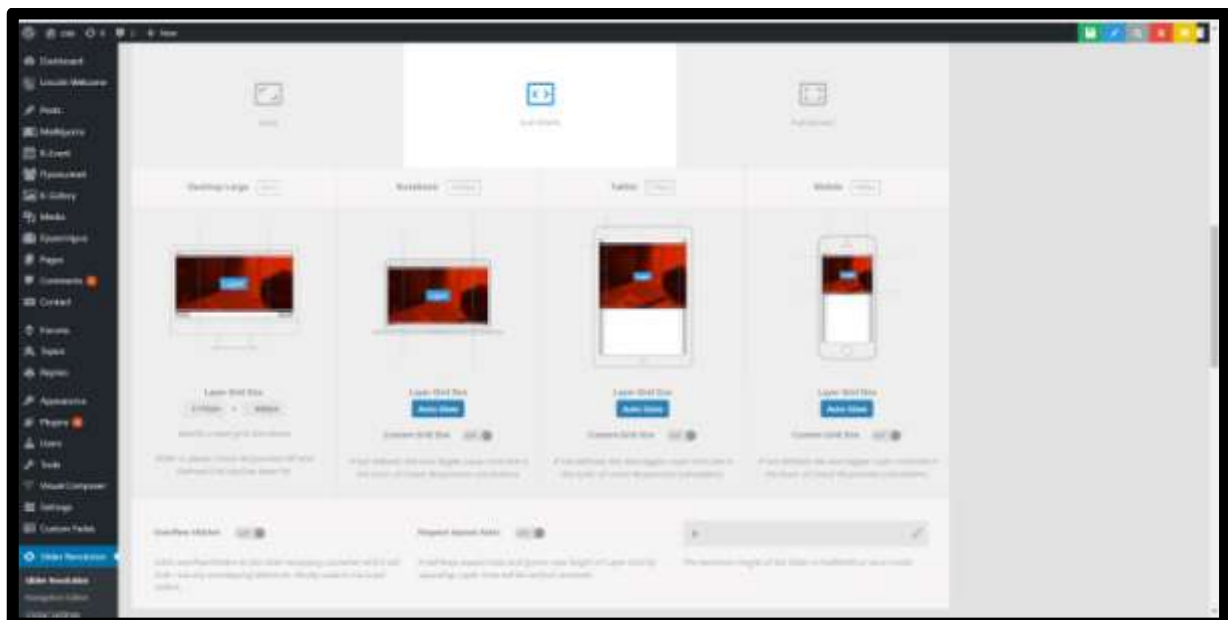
Dashboard

Posts

Media

Pages

Comments

Contact

Forums

Topics

Replies

Appearance

Plugins

Users

Tools

Visual Composer

Settings

Custom Fields

Slider Revolution

Slider Revolution

Desktop Large

Notebook

Tablet

Mobile

Layer

Layer

Layer Grid Size

Layer Grid Size

Layer Grid Size

Layer Grid Size

Auto Sizes

Auto Sizes

Auto Sizes

Custom Grid Size

Custom Grid Size

Custom Grid Size

Overflow Hidden

Respect Aspect Ratio

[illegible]